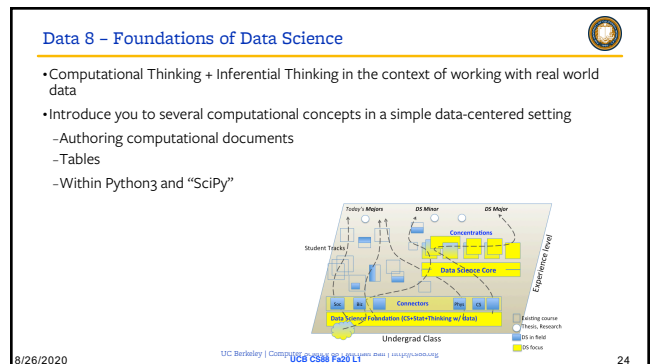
Data 8 – Foundations of Data Science

•Computational Thinking + Inferential Thinking in the context of working with real world data

•Introduce you to several computational concepts in a simple data-centered setting

–Authoring computational documents

–Tables

–Within Python3 and "SciPy"

Today's Majors

DS Minor

DS Major

Student Tracks

Concentrations

Data Science Core

Experience level

Connectors

Data Science Foundation (CS+Stat+Thinking w/ data)

Undergrad Class

Existing course

Thesis, Research

DS in field

DS focus

8/26/2020

UC Berkeley | Computer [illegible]

UCB CS88 Fa20 L1

24